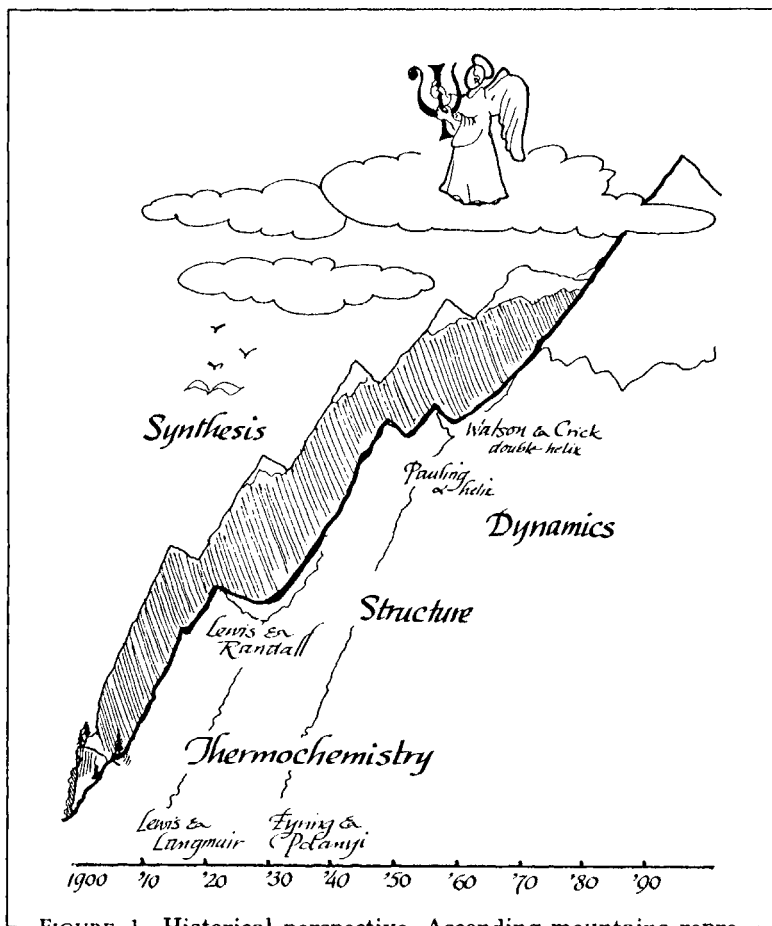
Synthesis

Walson & Crick double-helix

Pauling α-helix

Dynamics

Lewis & Randall

Structure

Thermochemistry

Lewis & Langmair

Eyring & Polanyi

1900 '10 '20 '30 '40 '50 '60 '70 '80 '90

FIGURE 1. Historical perspective. Ascending mountains repre-